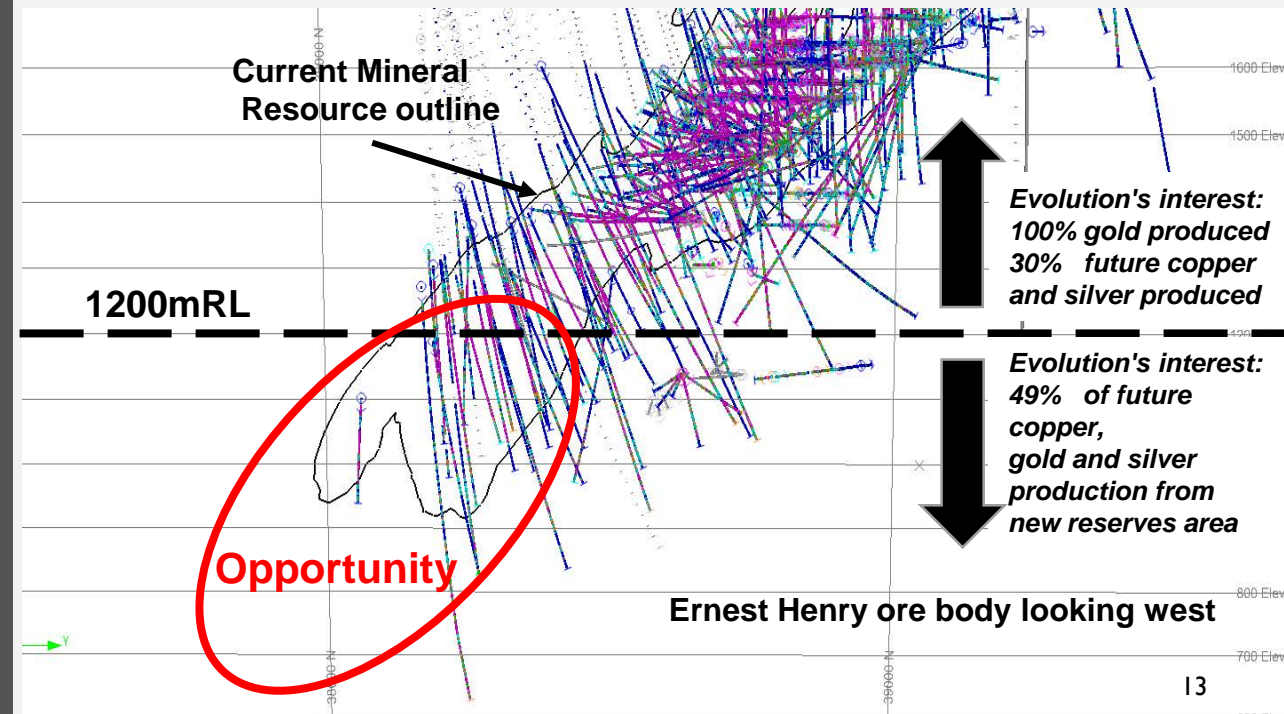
Current Mineral Resource outline

1600 Elev

1500 Elev

Evolution's interest: 100% gold produced 30% future copper and silver produced

1200mRL

Evolution's interest: 49% of future copper, gold and silver production from new reserves area

Opportunity

800 Elev

Ernest Henry ore body looking west

700 Elev

13